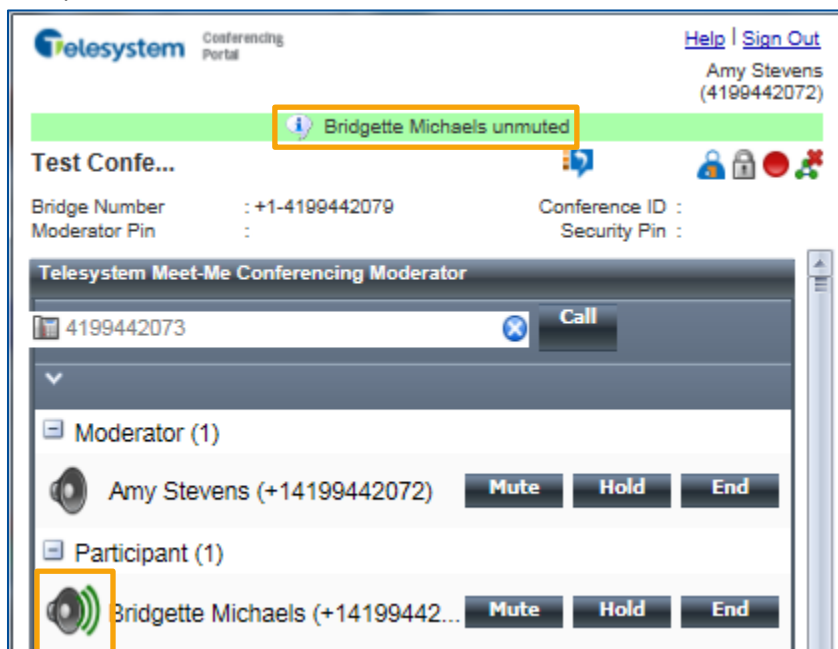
Telesystem Conferencing Portal

Help | Sign Out

Amy Stevens (4199442072)

Bridgette Michaels unmuted

Test Confe...

Bridge Number : +1-4199442079
Moderator Pin :

Conference ID :
Security Pin :

Telesystem Meet-Me Conferencing Moderator

4199442073

Call

Moderator (1)

Amy Stevens (+14199442072) Mute Hold End

Participant (1)

Bridgette Michaels (+14199442... Mute Hold End